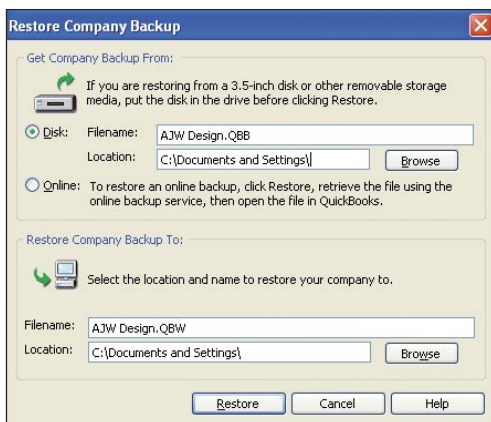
Restore Company Backup

Get Company Backup From:

If you are restoring from a 3.5-inch disk or other removable storage media, put the disk in the drive before clicking Restore.

Disk: Filename: AJW Design.QBB

Location: C:\Documents and Settings\ Browse

Online: To restore an online backup, click Restore, retrieve the file using the online backup service, then open the file in QuickBooks.

Restore Company Backup To:

Select the location and name to restore your company to.

Filename: AJW Design.QBW

Location: C:\Documents and Settings\ Browse

Restore Cancel Help